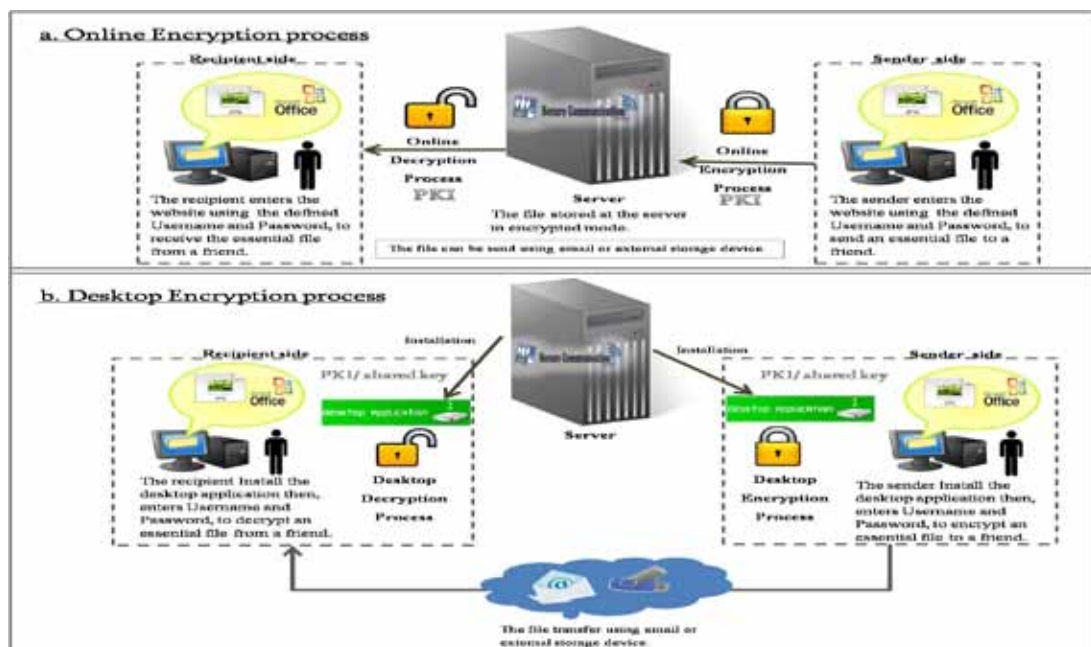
a. Online Encryption process

Recipient side

Office

The recipient enters the website using the defined Username and Password, to receive the essential file from a friend.

Online Decryption Process PKI

Secure Communication

Server
The file stored at the server in encrypted mode.

The file can be send using email or external storage device

Online Encryption Process PKI

Sender side

Office

The sender enters the website using the defined Username and Password, to send an essential file to a friend.

b. Desktop Encryption process

Installation

Recipient side

Office

PKI/ shared key

Desktop application

The recipient Install the desktop application then, enters Username and Password, to decrypt an essential file from a friend.

Desktop Decryption Process

Secure Communication

Server

Installation

Sender side

PKI/ shared key

Desktop application

Office

Desktop Encryption Process

The sender Install the desktop application then, enters Username and Password, to encrypt an essential file to a friend.

The file transfer using email or external storage device.